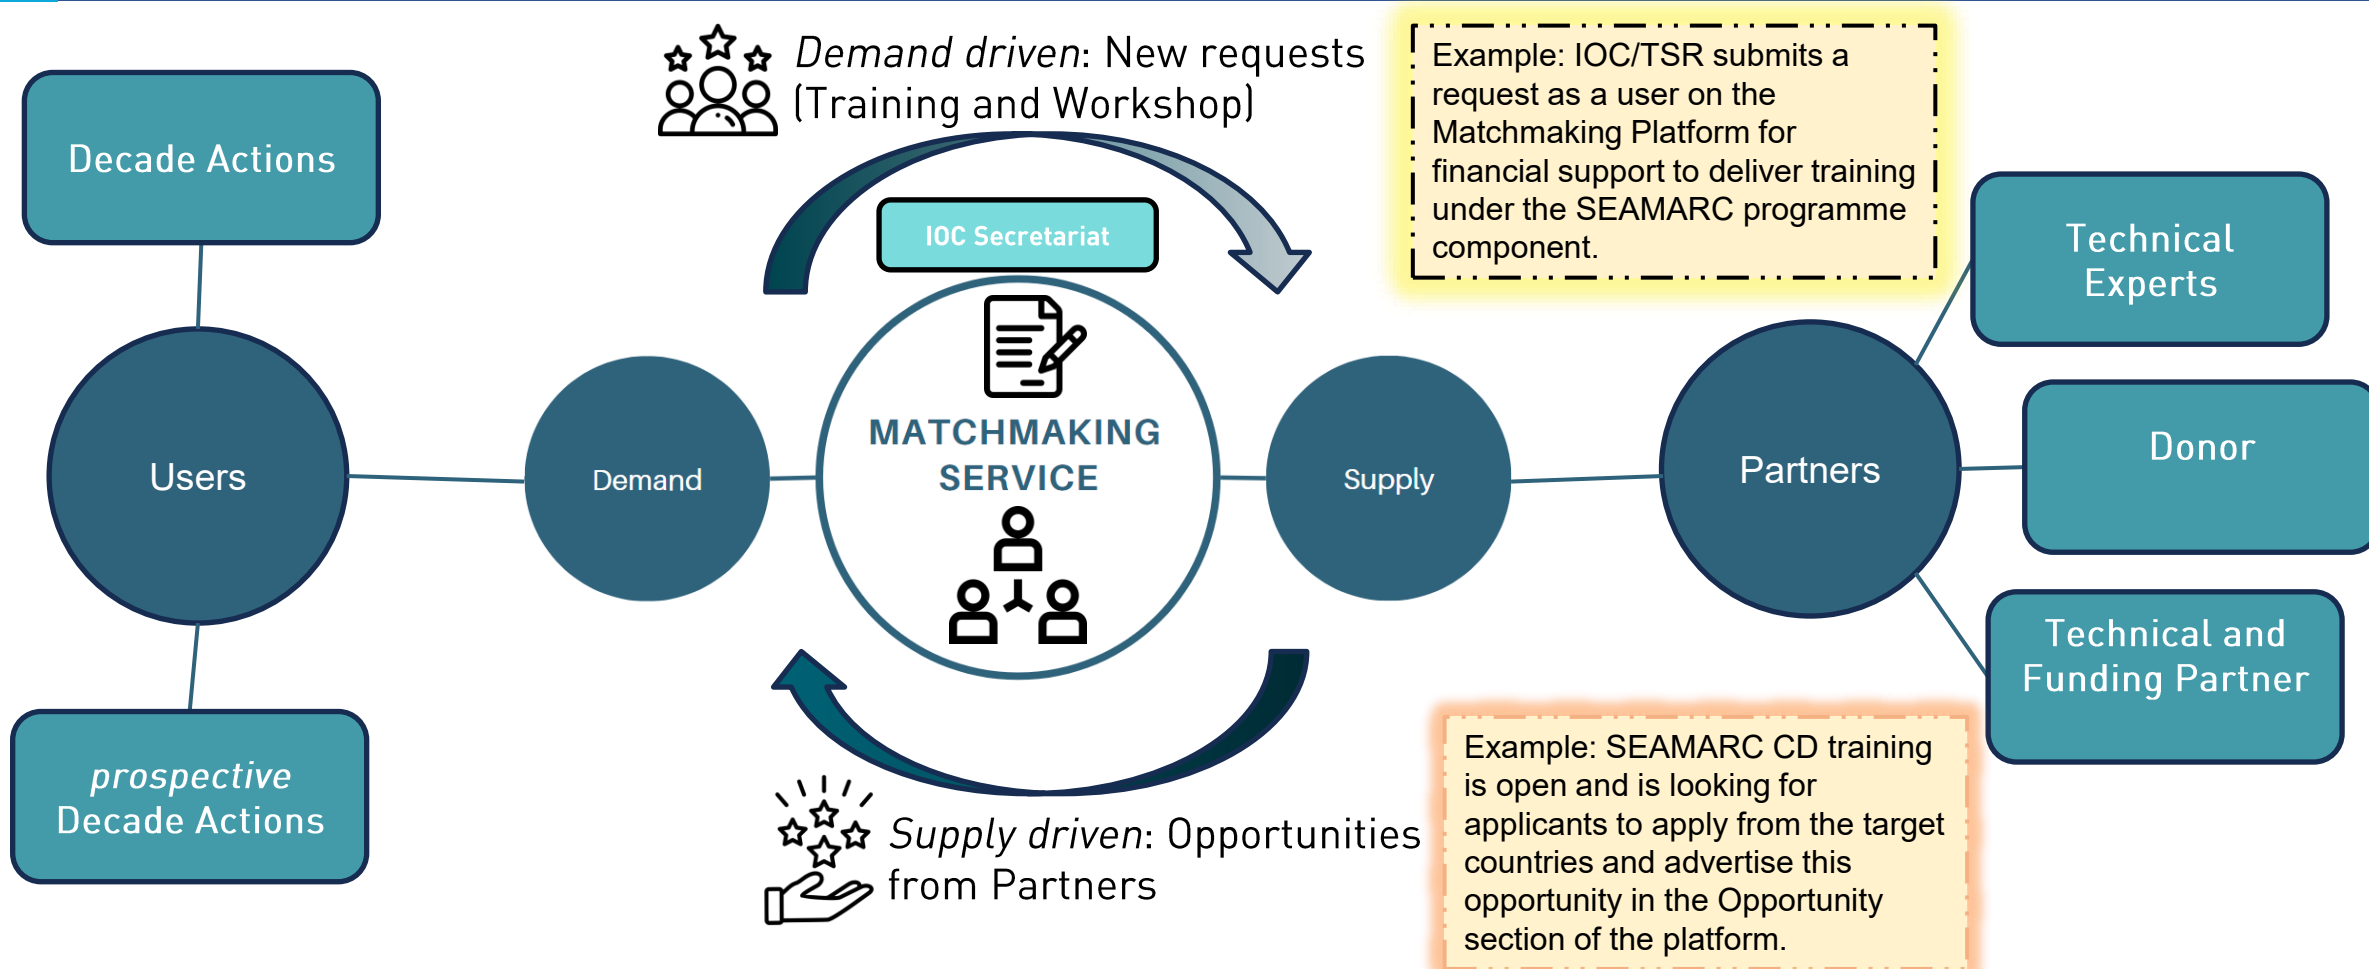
Decade Actions

Users

prospective Decade Actions

Demand driven: New requests (Training and Workshop)

Example: IOC/TSR submits a request as a user on the Matchmaking Platform for financial support to deliver training under the SEAMARC programme component.

IOC Secretariat

Demand

MATCHMAKING SERVICE

Supply

Partners

Technical Experts

Donor

Technical and Funding Partner

Supply driven: Opportunities from Partners

Example: SEAMARC CD training is open and is looking for applicants to apply from the target countries and advertise this opportunity in the Opportunity section of the platform.